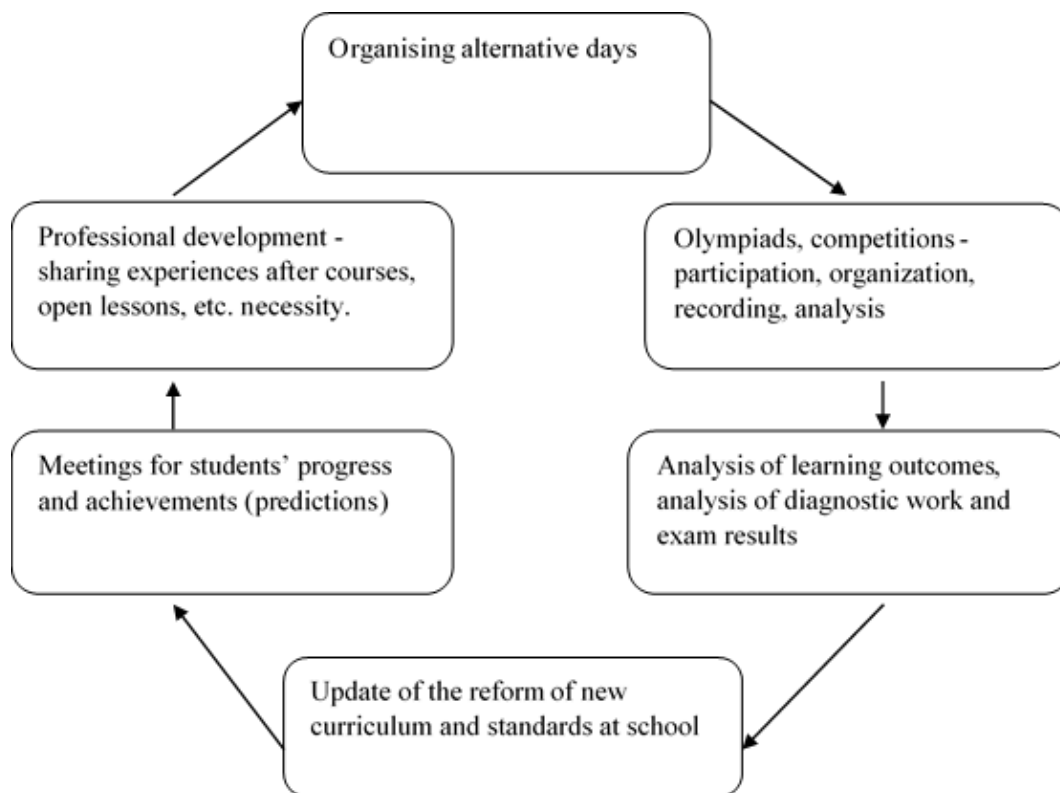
Organising alternative days

Olympiads, competitions - participation, organization, recording, analysis

Analysis of learning outcomes, analysis of diagnostic work and exam results

Update of the reform of new curriculum and standards at school

Meetings for students' progress and achievements (predictions)

Professional development - sharing experiences after courses, open lessons, etc. necessity.